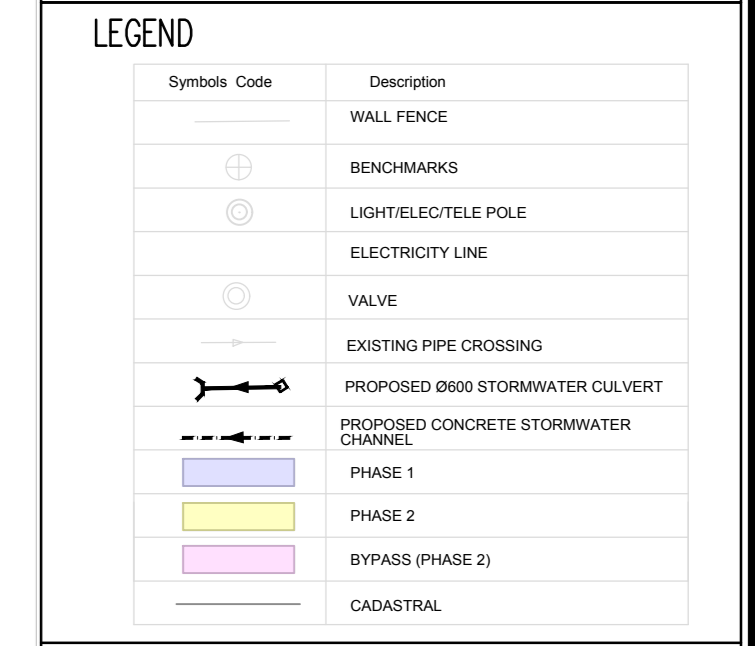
LEGEND

| Symbols Code | Description |
|---|---|
| | WALL FENCE |
| | BENCHMARKS |
| | LIGHT/ELEC/TELE POLE |
| | ELECTRICITY LINE |
| | VALVE |
| | EXISTING PIPE CROSSING |
| | PROPOSED Ø600 STORMWATER CULVERT |
| | PROPOSED CONCRETE STORMWATER CHANNEL |
| | PHASE 1 |
| | PHASE 2 |
| | BYPASS (PHASE 2) |
| | CADASTRAL |